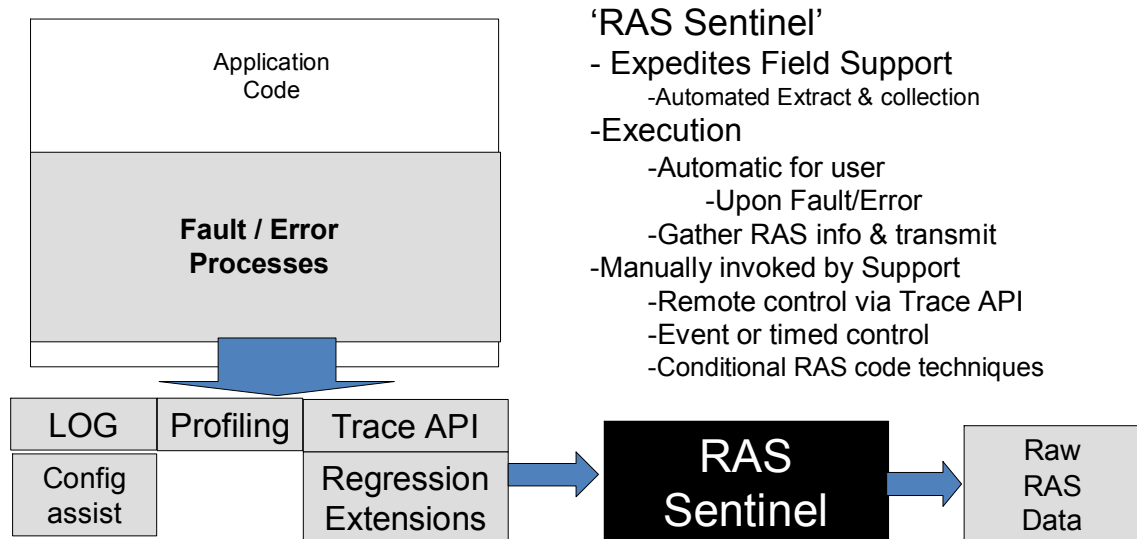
Application Code

Fault / Error Processes

'RAS Sentinel'
- Expedites Field Support
-Automated Extract & collection
-Execution
-Automatic for user
-Upon Fault/Error
-Gather RAS info & transmit
-Manually invoked by Support
-Remote control via Trace API
-Event or timed control
-Conditional RAS code techniques

LOG

Profiling

Trace API

Config assist

Regression Extensions

RAS Sentinel

Raw RAS Data